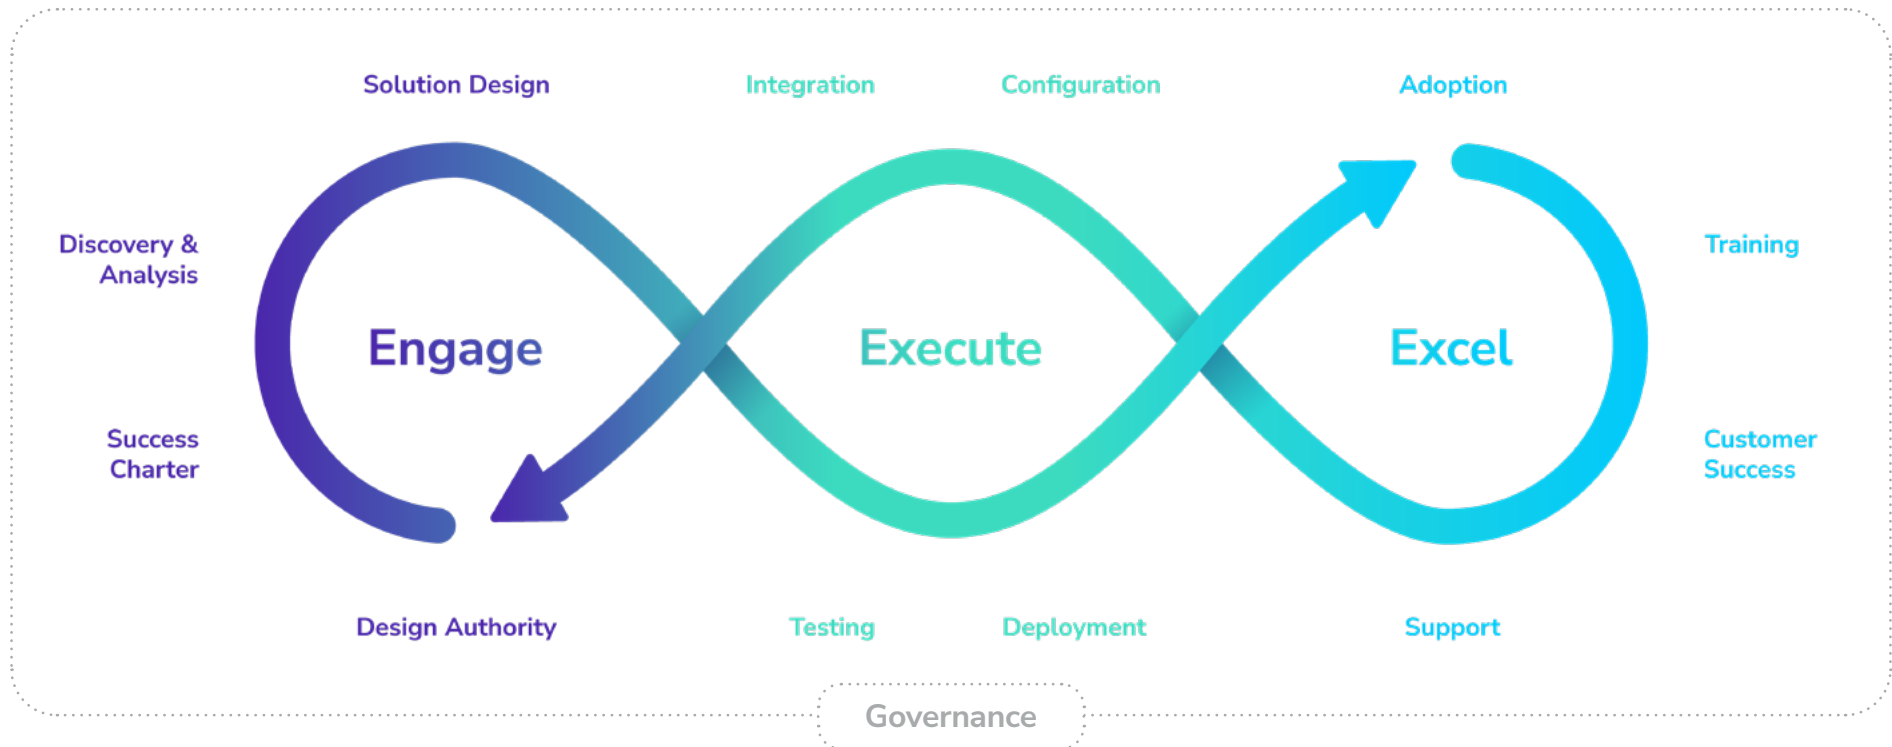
Solution Design

Integration

Configuration

Adoption

Discovery & Analysis

Engage

Execute

Excel

Training

Success Charter

Customer Success

Design Authority

Testing

Deployment

Support

Governance